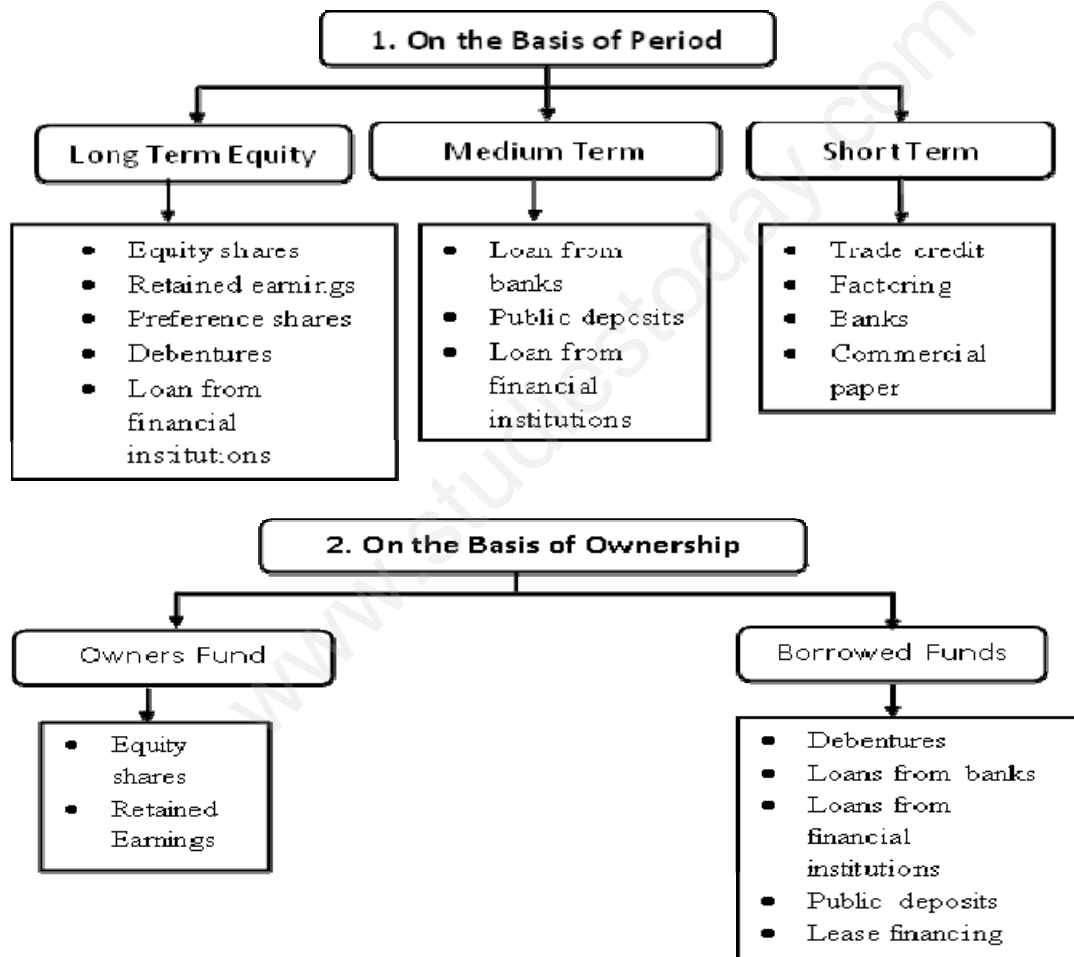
1. On the Basis of Period

Long Term Equity

- Equity shares
- Retained earnings
- Preference shares
- Debentures
- Loan from financial insitutions

Medium Term

- Loan from banks
- Public deposits
- Loan from financial institutions

Short Term

- Trade credit
- Factoring
- Banks
- Commercial paper

www.studiestoday.com

2. On the Basis of Ownership

Owners Fund

- Equity shares
- Retained Earnings

Borrowed Funds

- Debentures
- Loans from banks
- Loans from financial institutions
- Public deposits
- Lease financing